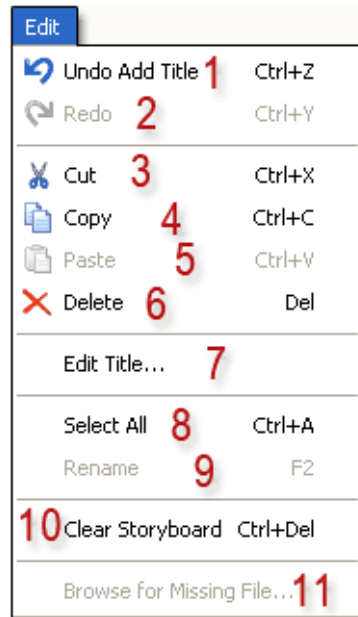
Edit

Undo Add Title 1 Ctrl+Z
Redo 2 Ctrl+Y

Cut 3 Ctrl+X
Copy 4 Ctrl+C
Paste 5 Ctrl+V
Delete 6 Del

Edit Title... 7

Select All 8 Ctrl+A
Rename 9 F2

10 Clear Storyboard Ctrl+Del

Browse for Missing File... 11